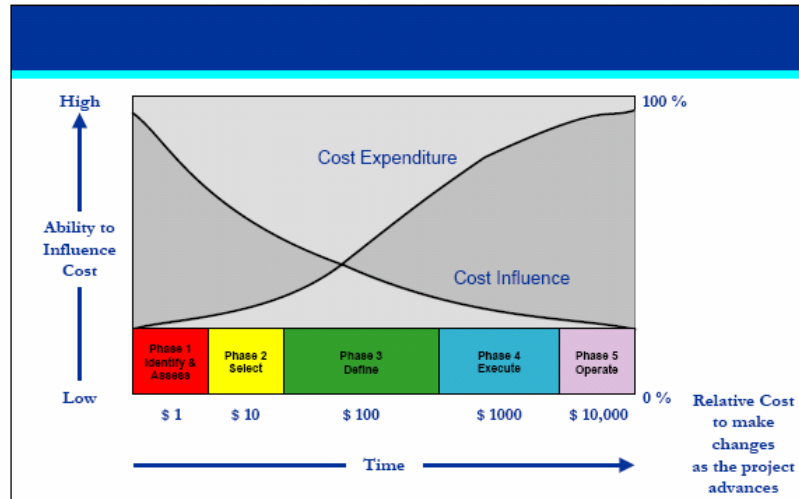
High

Ability to Influence Cost

Low

100 %

Cost Expenditure

Cost Influence

| Phase 1 Identify & Assess | Phase 2 Select | Phase 3 Define | Phase 4 Execute | Phase 5 Operate |
|---|---|---|---|---|
| $ 1 | $ 10 | $ 100 | $ 1000 | $ 10,000 |

0 %

Relative Cost to make changes as the project advances

Time